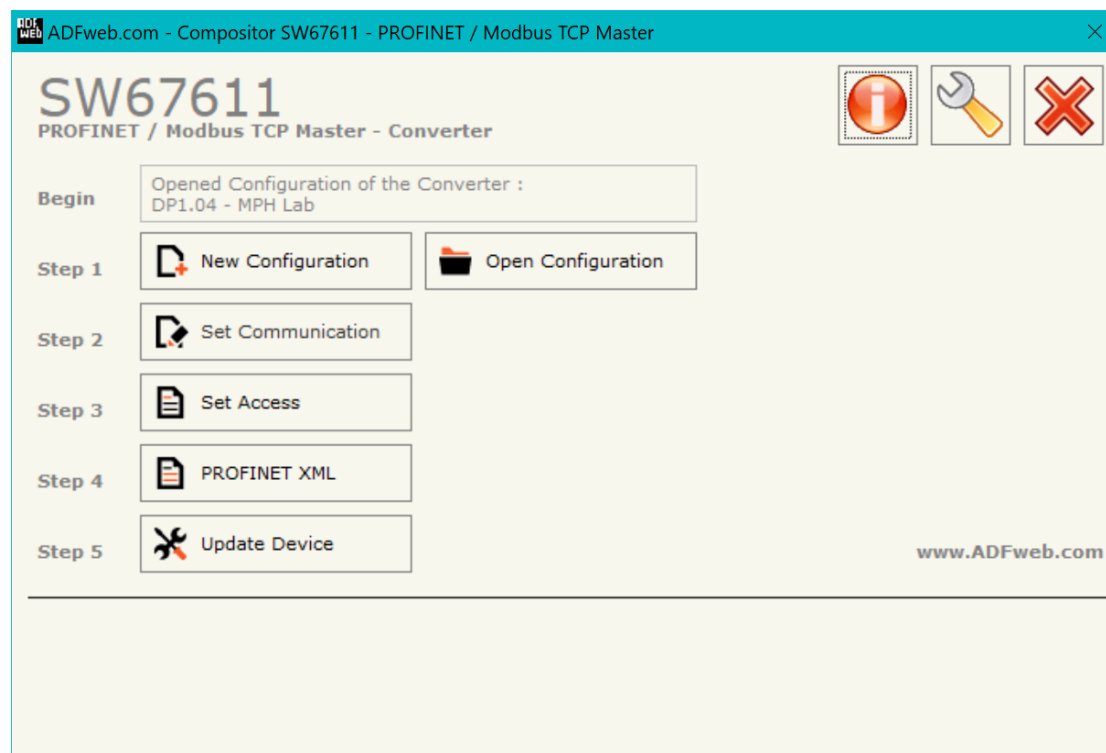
ADFweb.com - Compositor SW67611 - PROFINET / Modbus TCP Master

SW67611
PROFINET / Modbus TCP Master - Converter

Begin
Opened Configuration of the Converter :
DP1.04 - MPH Lab

Step 1
New Configuration
Open Configuration

Step 2
Set Communication

Step 3
Set Access

Step 4
PROFINET XML

Step 5
Update Device

www.ADFweb.com